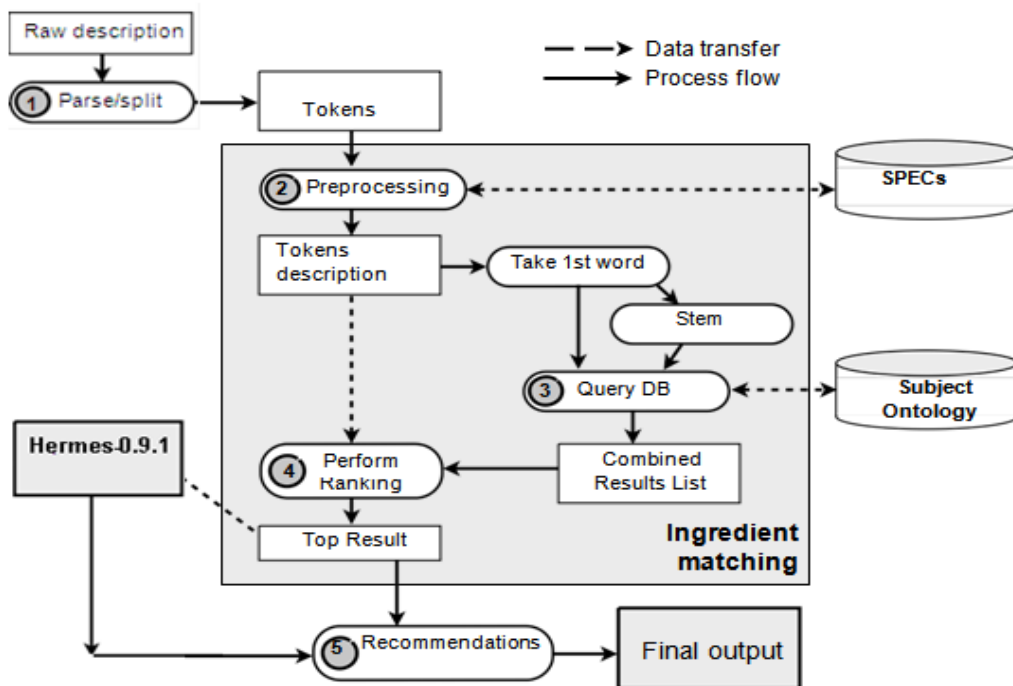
Raw description

1 Parse/split

Tokens

Data transfer

Process flow

2 Preprocessing

SPECs

Tokens description

Take 1st word

Stem

3 Query DB

Subject Ontology

Hermes-0.9.1

4 Perform Ranking

Combined Results List

Top Result

Ingredient matching

5 Recommendations

Final output